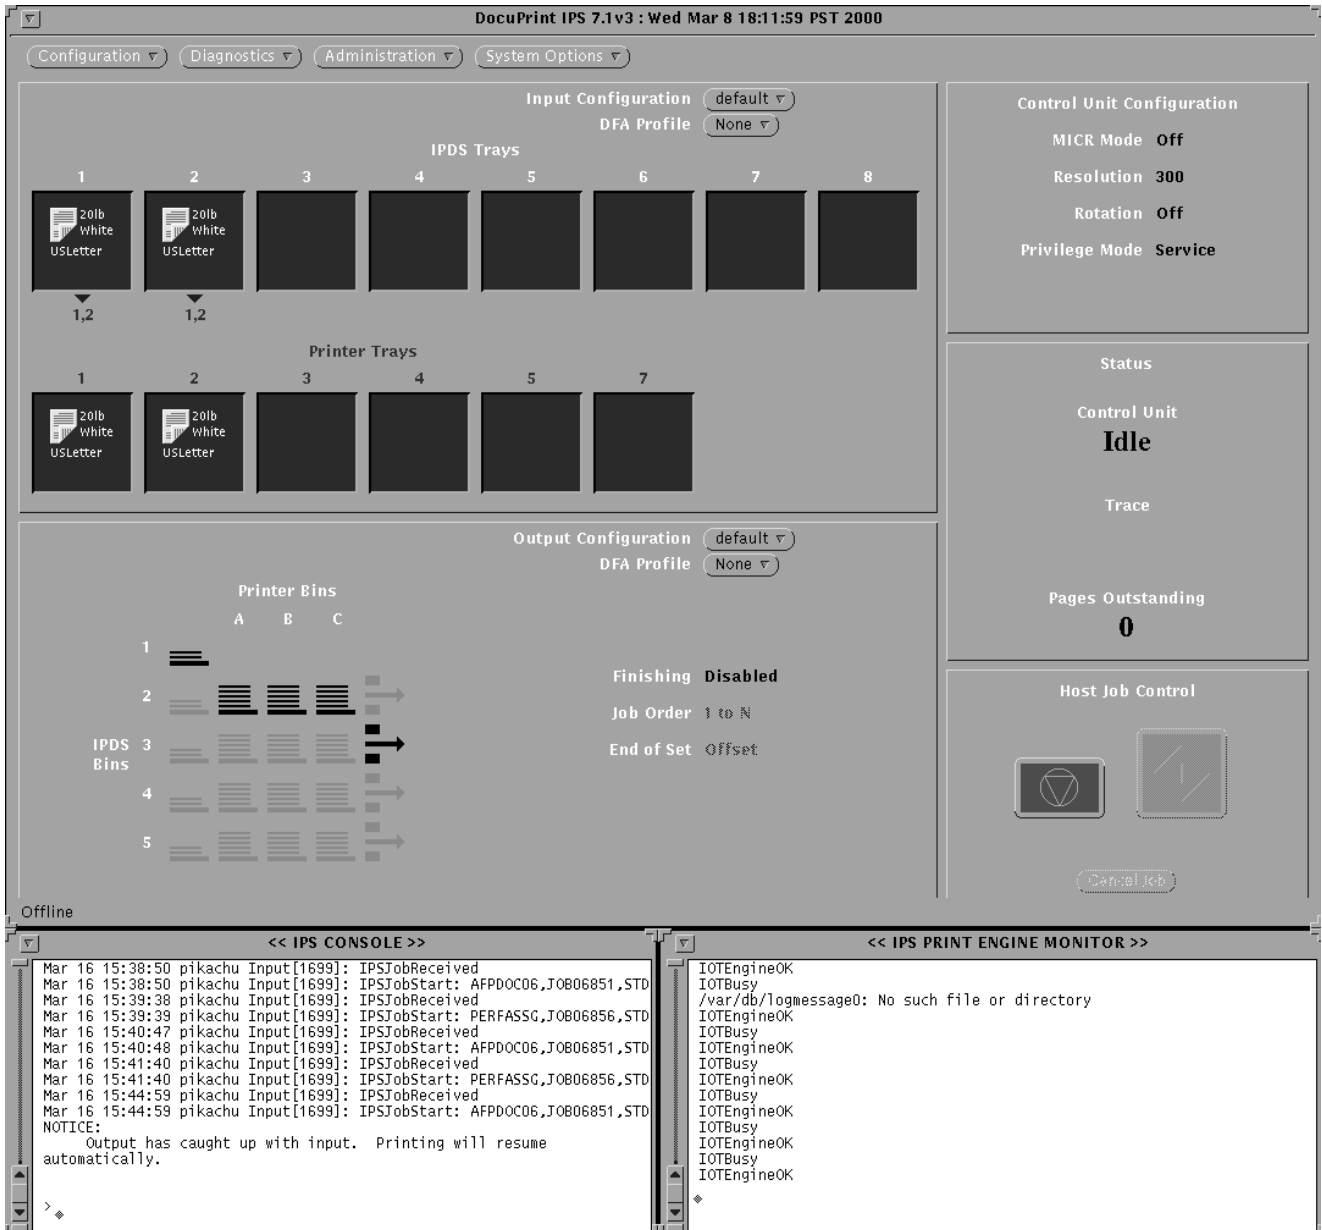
DocuPrint IPS 7.1v3 : Wed Mar 8 18:11:59 PST 2000

Configuration Diagnostics Administration System Options

Input Configuration default
DFA Profile None
IPDS Trays

1 2 3 4 5 6 7 8

20lb White USLetter
20lb White USLetter

1,2 1,2

Printer Trays

1 2 3 4 5 7

20lb White USLetter
20lb White USLetter

Control Unit Configuration
MICR Mode Off
Resolution 300
Rotation Off
Privilege Mode Service

Status
Control Unit
Idle
Trace
Pages Outstanding
0

Output Configuration default
DFA Profile None

Printer Bins
A B C
1
2
IPDS Bins 3
4
5

Finishing Disabled
Job Order 1 to N
End of Set Offset

Host Job Control

Cancel Job

Offline

<< IPS CONSOLE >>

Mar 16 15:38:50 pikachu Input[1699]: IPSJobReceived
Mar 16 15:38:50 pikachu Input[1699]: IPSJobStart: AFPDOC06,JOB06851,STD
Mar 16 15:39:38 pikachu Input[1699]: IPSJobReceived
Mar 16 15:39:39 pikachu Input[1699]: IPSJobStart: PERFASSG,JOB06856,STD
Mar 16 15:40:47 pikachu Input[1699]: IPSJobReceived
Mar 16 15:40:48 pikachu Input[1699]: IPSJobStart: AFPDOC06,JOB06851,STD
Mar 16 15:41:40 pikachu Input[1699]: IPSJobReceived
Mar 16 15:41:40 pikachu Input[1699]: IPSJobStart: PERFASSG,JOB06856,STD
Mar 16 15:44:59 pikachu Input[1699]: IPSJobReceived
Mar 16 15:44:59 pikachu Input[1699]: IPSJobStart: AFPDOC06,JOB06851,STD
NOTICE:
Output has caught up with input. Printing will resume automatically.

>

<< IPS PRINT ENGINE MONITOR >>

IOTEngineOK
IOTBusy
/var/db/logmessage0: No such file or directory
IOTEngineOK
IOTBusy
IOTEngineOK
IOTBusy
IOTEngineOK
IOTBusy
IOTEngineOK
IOTBusy
IOTEngineOK
IOTBusy
IOTEngineOK